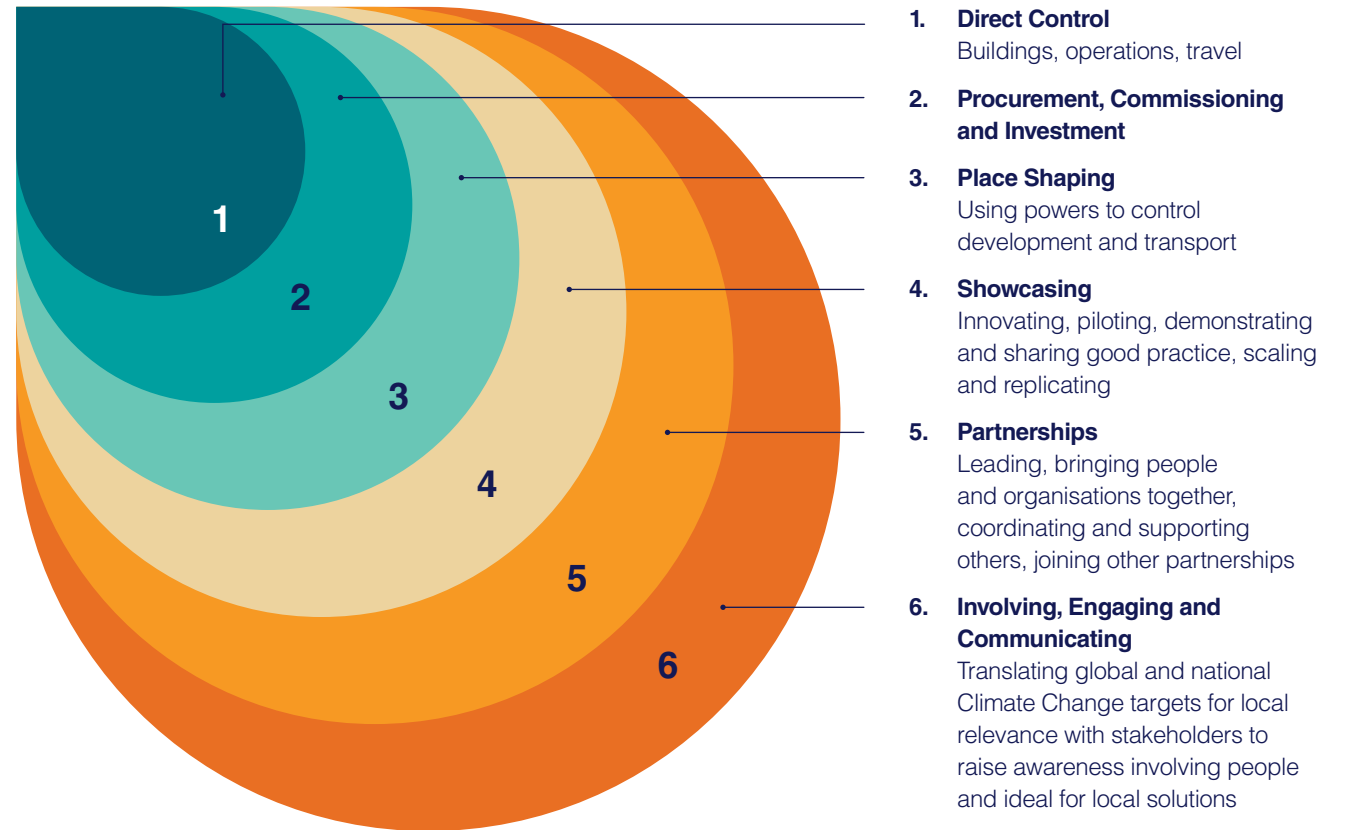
1

2

3

4

5

6

1. **Direct Control**
Buildings, operations, travel

2. **Procurement, Commissioning and Investment**

3. **Place Shaping**
Using powers to control development and transport

4. **Showcasing**
Innovating, piloting, demonstrating and sharing good practice, scaling and replicating

5. **Partnerships**
Leading, bringing people and organisations together, coordinating and supporting others, joining other partnerships

6. **Involving, Engaging and Communicating**
Translating global and national Climate Change targets for local relevance with stakeholders to raise awareness involving people and ideal for local solutions